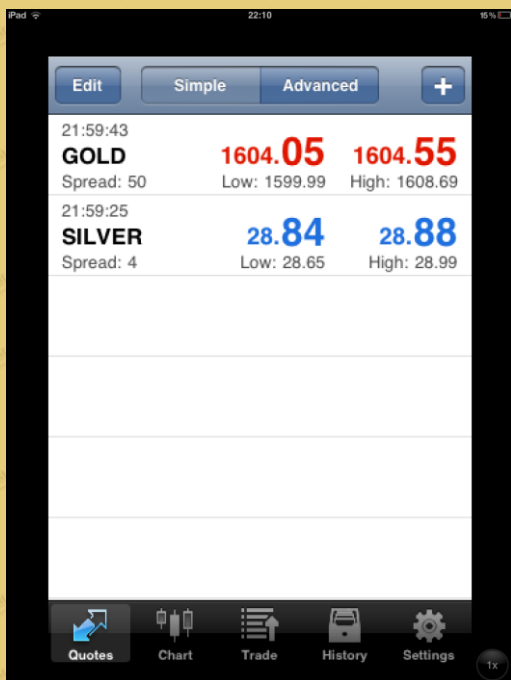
iPad 22:10 15%

Edit Simple Advanced +

21:59:43
GOLD 1604.05 1604.55
Spread: 50 Low: 1599.99 High: 1608.69

21:59:25
SILVER 28.84 28.88
Spread: 4 Low: 28.65 High: 28.99

Quotes Chart Trade History Settings

1x